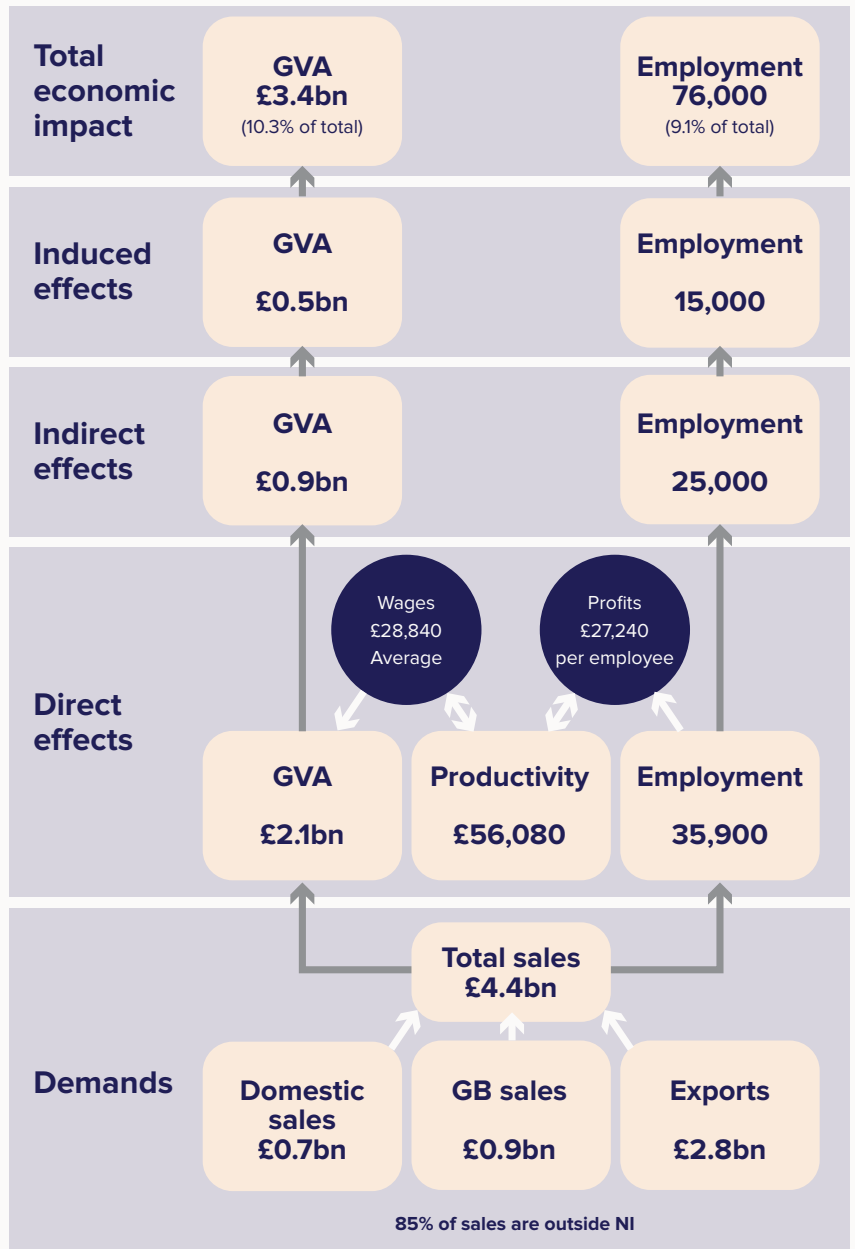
Total economic impact

GVA
£3.4bn
(10.3% of total)

Employment
76,000
(9.1% of total)

Induced effects

GVA
£0.5bn

Employment
15,000

Indirect effects

GVA
£0.9bn

Employment
25,000

Direct effects

Wages
£28,840
Average

Profits
£27,240
per employee

GVA
£2.1bn

Productivity
£56,080

Employment
35,900

Total sales
£4.4bn

Demands

Domestic sales
£0.7bn

GB sales
£0.9bn

Exports
£2.8bn

85% of sales are outside NI